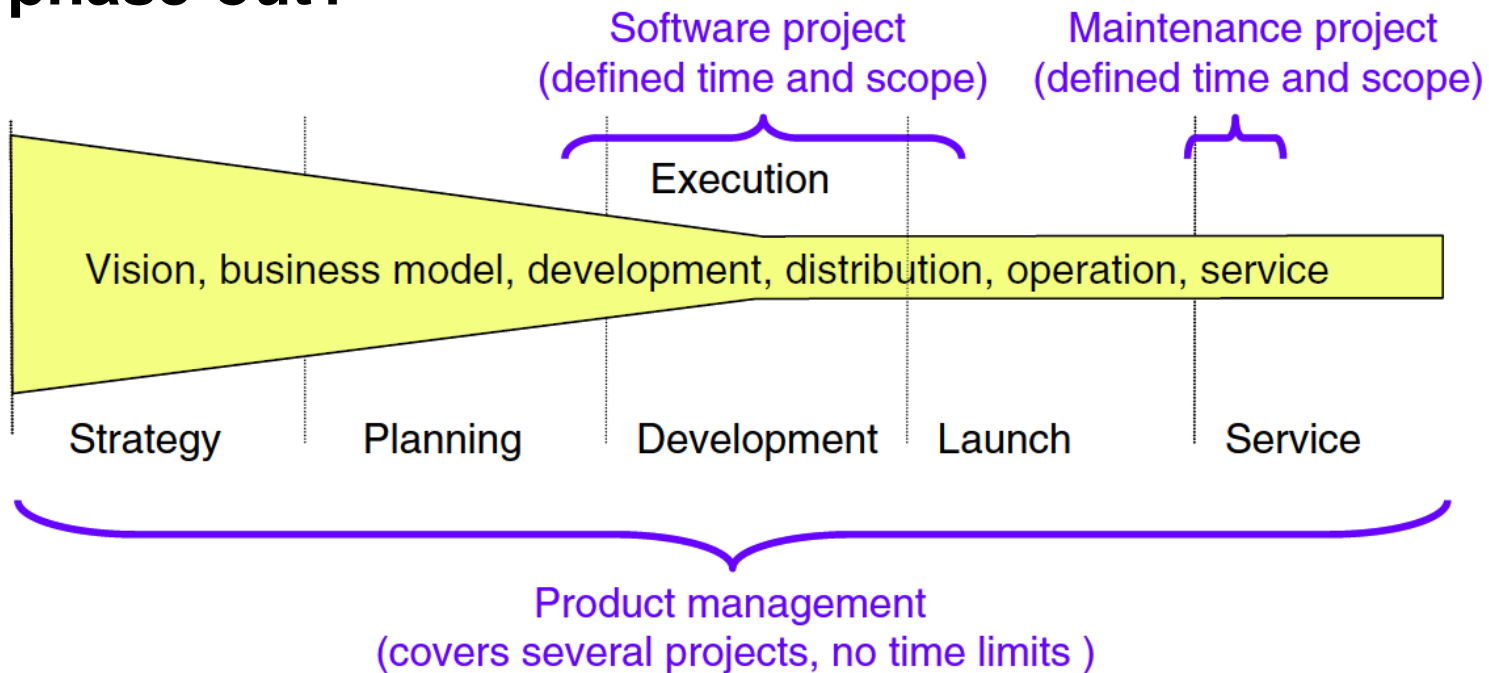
phase out?

Software project (defined time and scope)

Maintenance project (defined time and scope)

Execution

Vision, business model, development, distribution, operation, service

Strategy

Planning

Development

Launch

Service

Product management (covers several projects, no time limits )